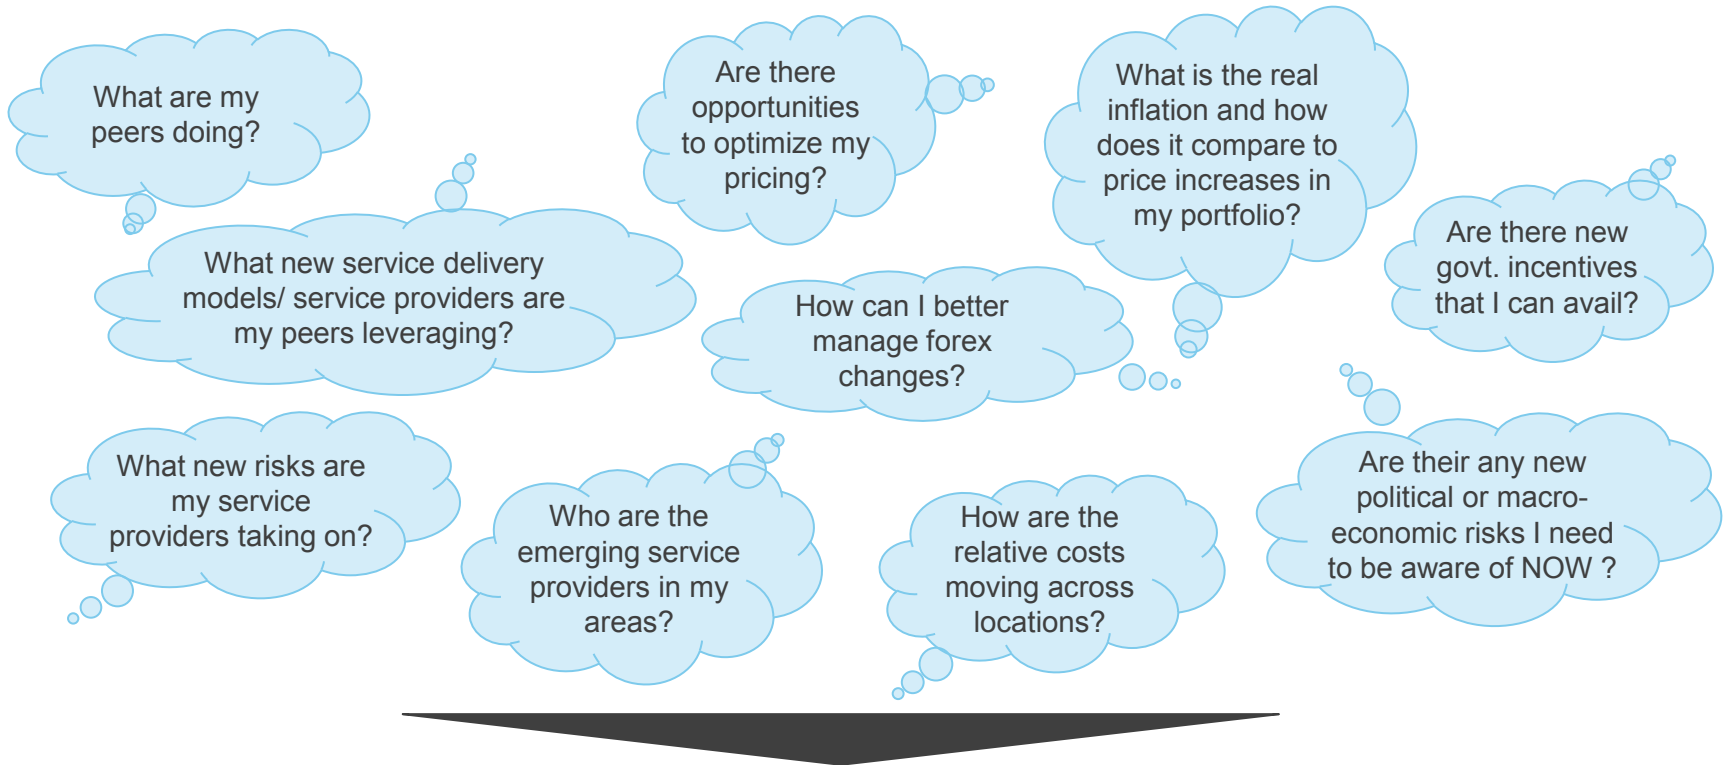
What are my peers doing?

Are there opportunities to optimize my pricing?

What is the real inflation and how does it compare to price increases in my portfolio?

What new service delivery models/ service providers are my peers leveraging?

How can I better manage forex changes?

Are there new govt. incentives that I can avail?

What new risks are my service providers taking on?

Who are the emerging service providers in my areas?

How are the relative costs moving across locations?

Are their any new political or macro-economic risks I need to be aware of NOW ?